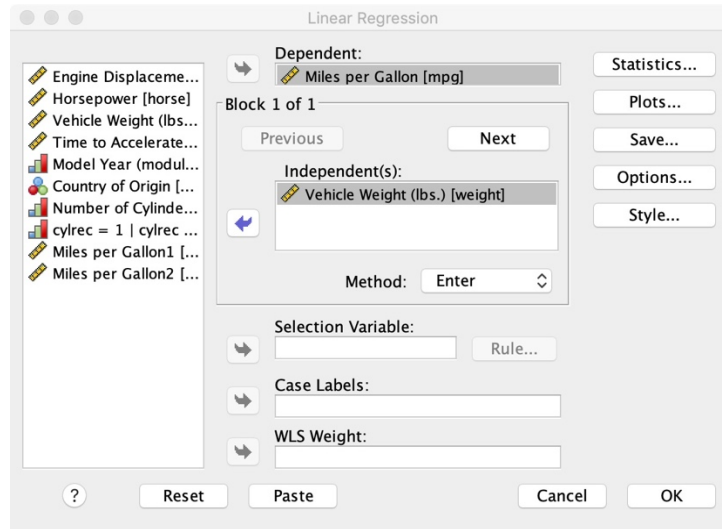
Linear Regression

Engine Displaceme...
Horsepower [horse]
Vehicle Weight (lbs...
Time to Accelerate...
Model Year (modul...
Country of Origin [...
Number of Cylinde...
cylrec = 1 | cylrec ...
Miles per Gallon1 [...
Miles per Gallon2 [...

Dependent:
Miles per Gallon [mpg]

Block 1 of 1
Previous
Next
Independent(s):
Vehicle Weight (lbs.) [weight]
Method: Enter

Selection Variable:
Rule...
Case Labels:
WLS Weight:

Statistics...
Plots...
Save...
Options...
Style...

?
Reset
Paste
Cancel
OK